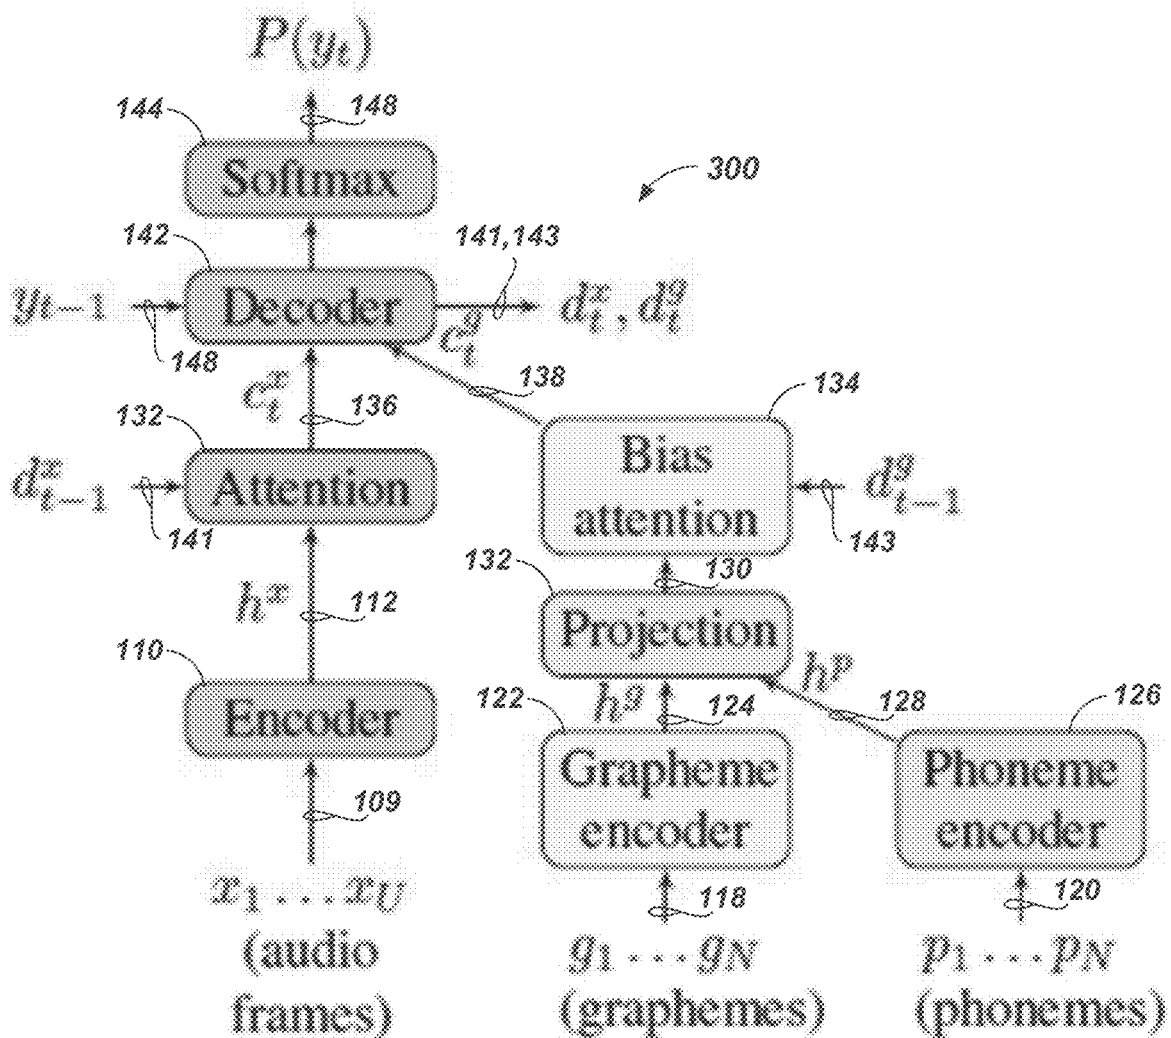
$P(y_t)$

144
148
Softmax

300

142
141,143
$y_{t-1}$
Decoder
$d_t^x, d_t^g$
148
$c_t^g$
138
$c_t^x$
136
134
132
Bias attention
$d_{t-1}^x$
Attention
$d_{t-1}^g$
141
143
132
130
$h^x$
112
Projection
110
$h^p$
122
$h^g$
124
128
126
Encoder
109
Grapheme encoder
Phoneme encoder
118
120
$x_1 \ldots x_U$
(audio frames)
$g_1 \ldots g_N$
(graphemes)
$p_1 \ldots p_N$
(phonemes)